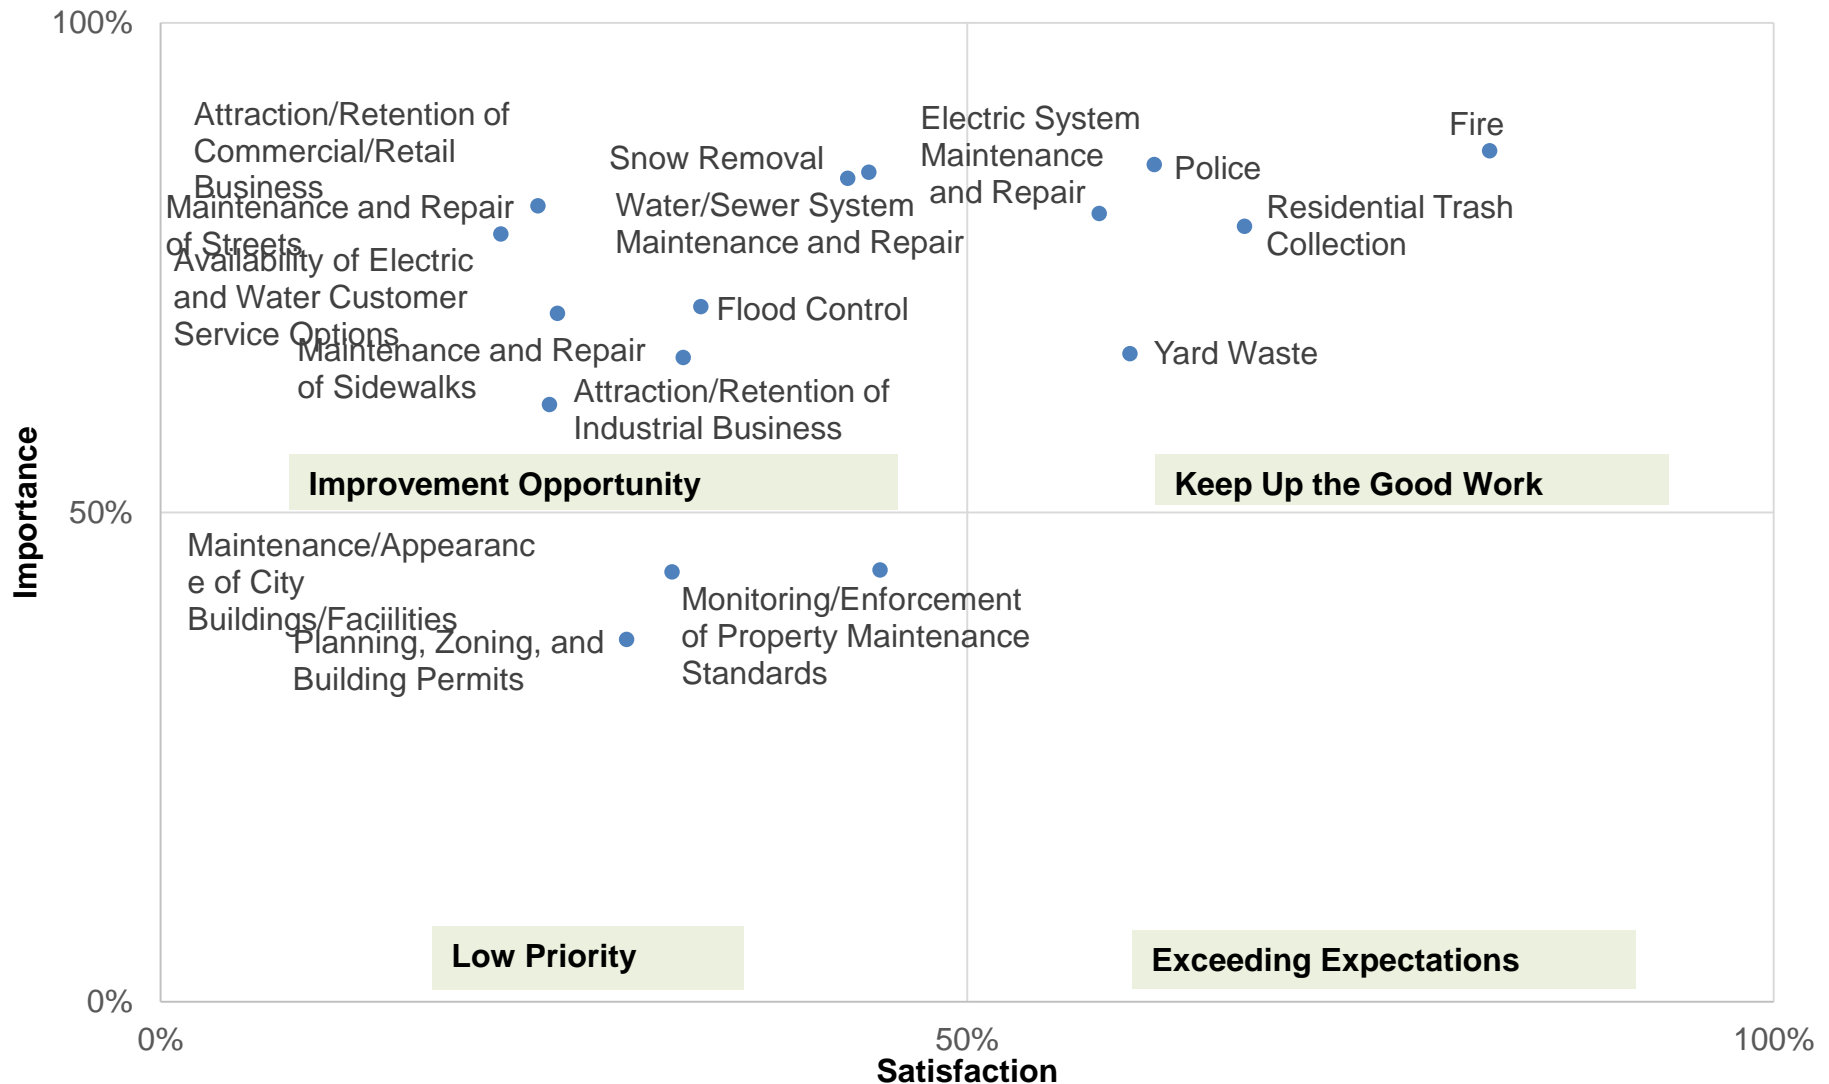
100%

50%

0%

Importance

Attraction/Retention of Commercial/Retail Business

Maintenance and Repair of Streets

Availability of Electric and Water Customer Service Options

Maintenance and Repair of Sidewalks

Attraction/Retention of Industrial Business

Snow Removal

Water/Sewer System Maintenance and Repair

Flood Control

Electric System Maintenance and Repair

Police

Fire

Residential Trash Collection

Yard Waste

Improvement Opportunity

Keep Up the Good Work

Maintenance/Appearanc e of City Buildings/Faciilities

Planning, Zoning, and Building Permits

Monitoring/Enforcement of Property Maintenance Standards

Low Priority

Exceeding Expectations

0%

50%

100%

Satisfaction